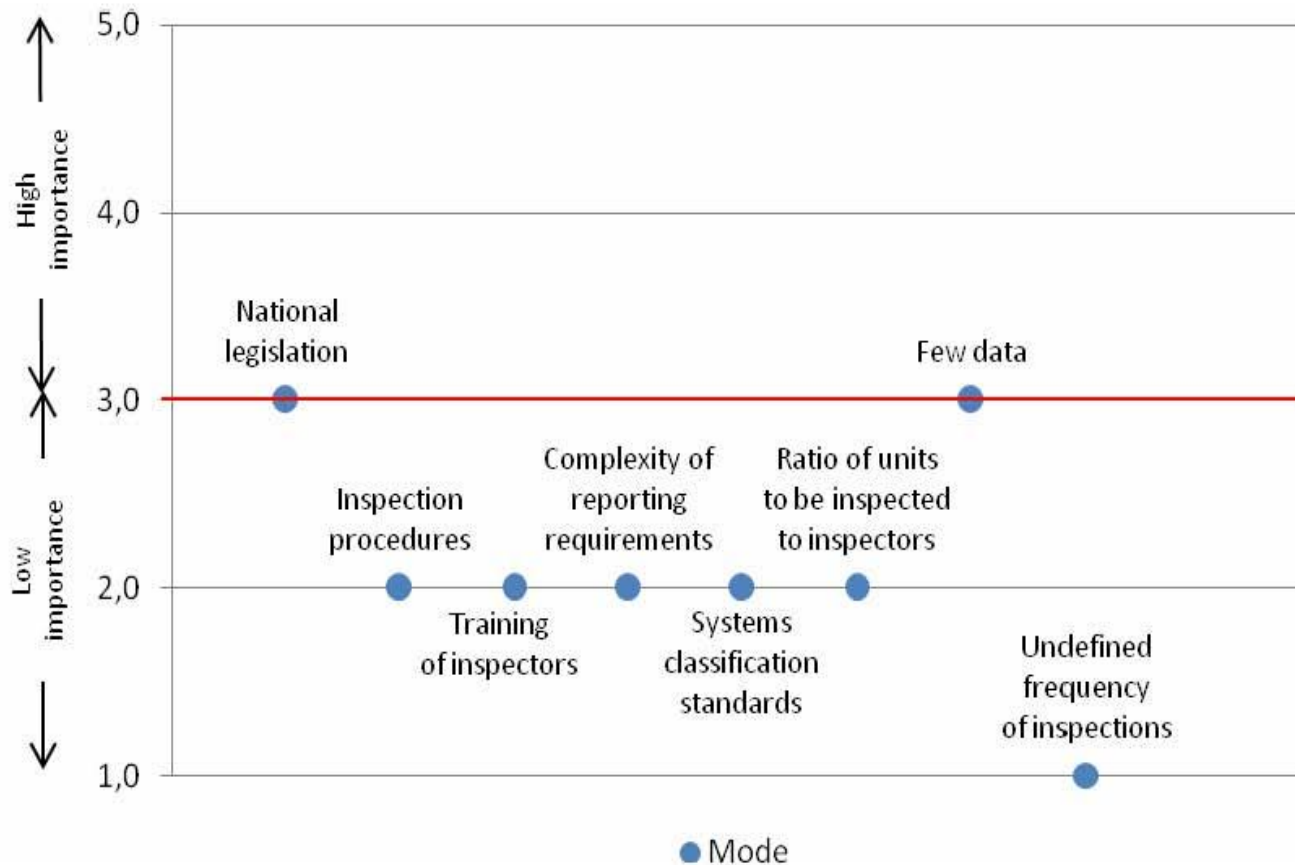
High importance

Low importance

5,0

4,0

3,0

2,0

1,0

National legislation

Few data

Inspection procedures

Complexity of reporting requirements

Ratio of units to be inspected to inspectors

Training of inspectors

Systems classification standards

Undefined frequency of inspections

Mode